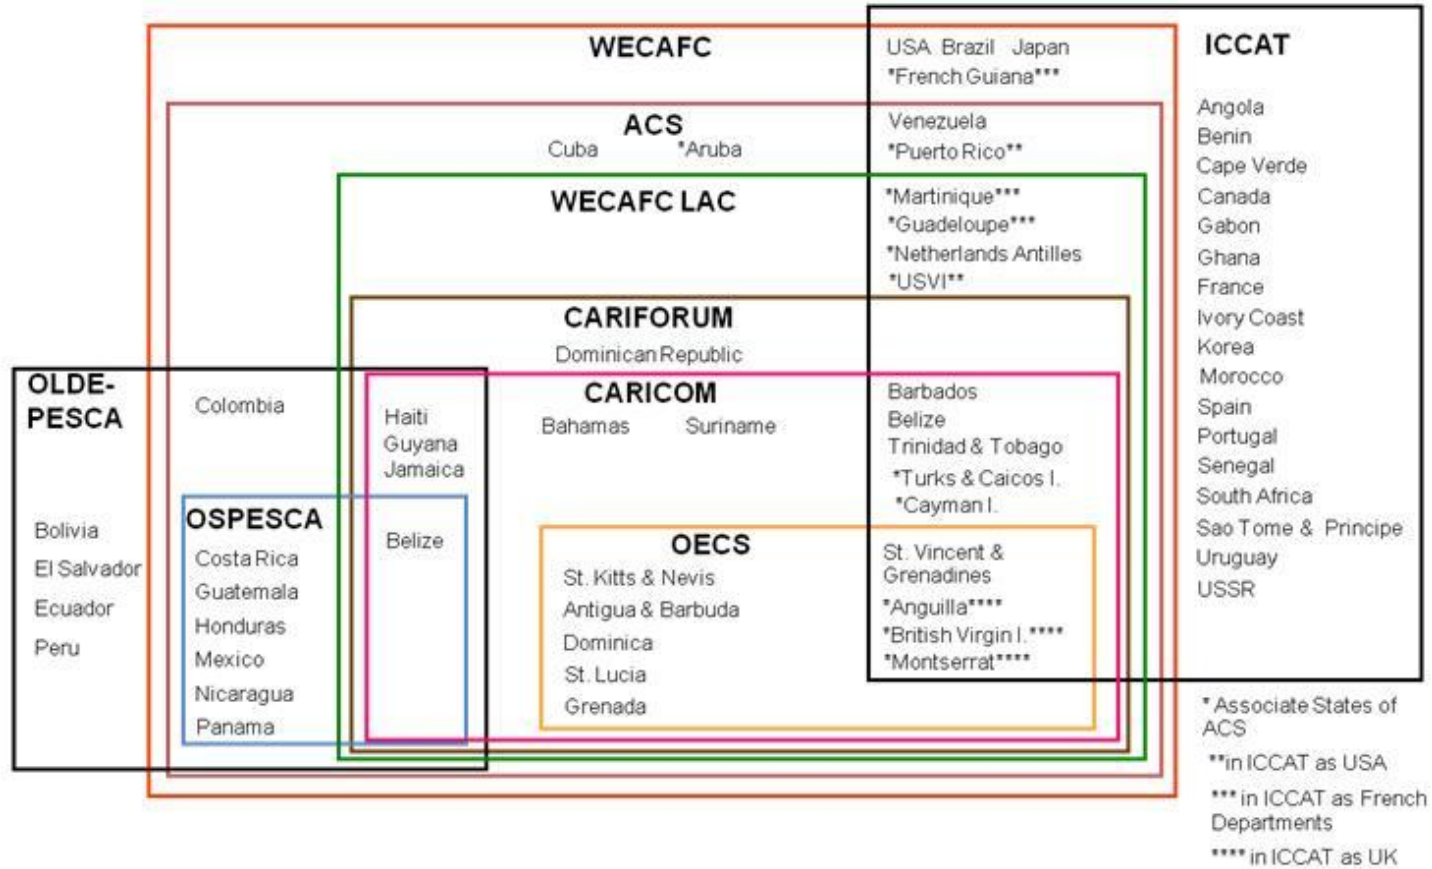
WECAFC

USA Brazil Japan
*French Guiana***

ICCAT

Angola
Benin
Cape Verde
Canada
Gabon
Ghana
France
Ivory Coast
Korea
Morocco
Spain
Portugal
Senegal
South Africa
Sao Tome & Principe
Uruguay
USSR

ACS
Cuba *Aruba

Venezuela
*Puerto Rico**

WECAFC LAC

*Martinique***
*Guadeloupe***
*Netherlands Antilles
*USVI**

CARIFORUM
Dominican Republic

OLDE-PESCA

Bolivia
El Salvador
Ecuador
Peru

Colombia

Haiti
Guyana
Jamaica

CARICOM
Bahamas Suriname

Barbados
Belize
Trinidad & Tobago
*Turks & Caicos I.
*Cayman I.

OSPESCA
Costa Rica
Guatemala
Honduras
Mexico
Nicaragua
Panama

Belize

OECS
St. Kitts & Nevis
Antigua & Barbuda
Dominica
St. Lucia
Grenada

St. Vincent & Grenadines
*Anguilla****
*British Virgin I.****
*Montserrat****

* Associate States of ACS
**in ICCAT as USA
*** in ICCAT as French Departments
**** in ICCAT as UK